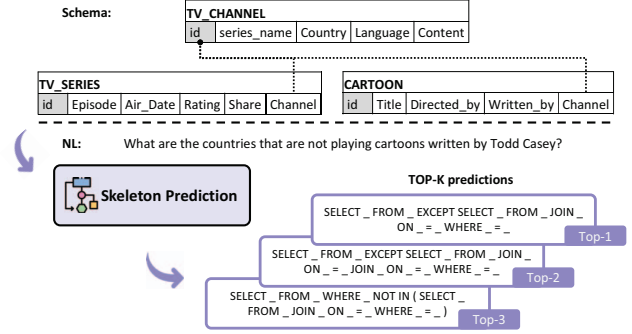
Schema:

TV_CHANNEL

| id | series_name | Country | Language | Content |
|---|---|---|---|---|

TV_SERIES

| id | Episode | Air_Date | Rating | Share | Channel |
|---|---|---|---|---|---|

CARTOON

| id | Title | Directed_by | Written_by | Channel |
|---|---|---|---|---|

NL: What are the countries that are not playing cartoons written by Todd Casey?

Skeleton Prediction

TOP-K predictions

SELECT _ FROM _ EXCEPT SELECT _ FROM _ JOIN _ ON _ = _ WHERE _ = _

Top-1

SELECT _ FROM _ EXCEPT SELECT _ FROM _ JOIN _ ON _ = _ JOIN _ ON _ = _ WHERE _ = _

Top-2

SELECT _ FROM _ WHERE _ NOT IN ( SELECT _ FROM _ JOIN _ ON _ = _ WHERE _ = _ )

Top-3